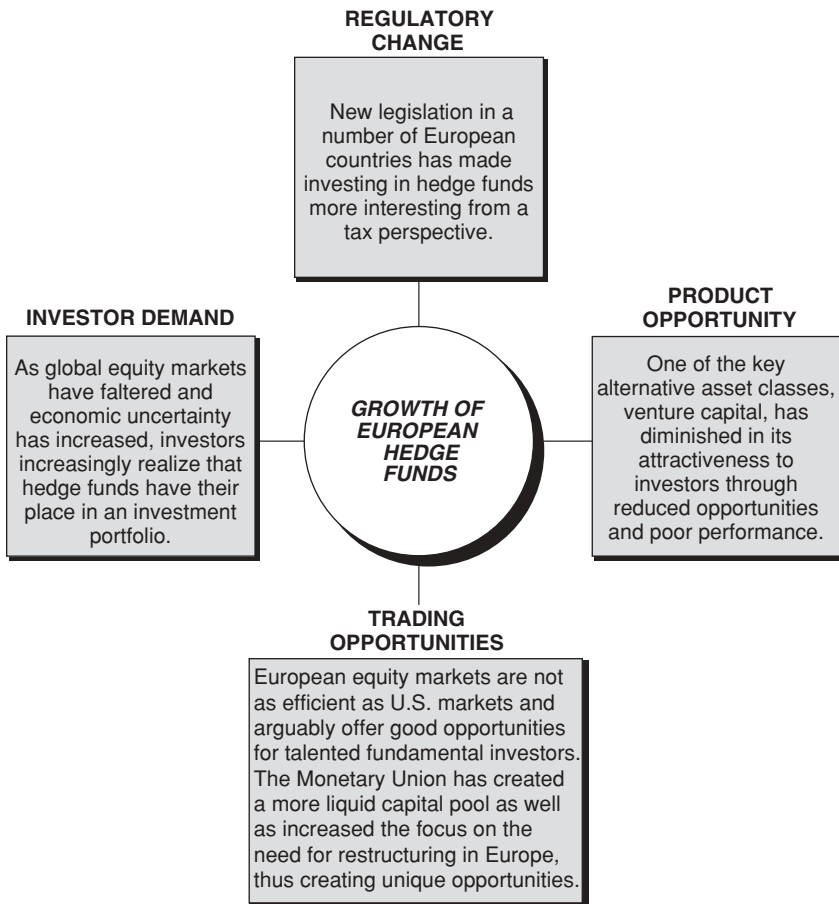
REGULATORY CHANGE

New legislation in a number of European countries has made investing in hedge funds more interesting from a tax perspective.

INVESTOR DEMAND

As global equity markets have faltered and economic uncertainty has increased, investors increasingly realize that hedge funds have their place in an investment portfolio.

GROWTH OF EUROPEAN HEDGE FUNDS

PRODUCT OPPORTUNITY

One of the key alternative asset classes, venture capital, has diminished in its attractiveness to investors through reduced opportunities and poor performance.

TRADING OPPORTUNITIES

European equity markets are not as efficient as U.S. markets and arguably offer good opportunities for talented fundamental investors. The Monetary Union has created a more liquid capital pool as well as increased the focus on the need for restructuring in Europe, thus creating unique opportunities.